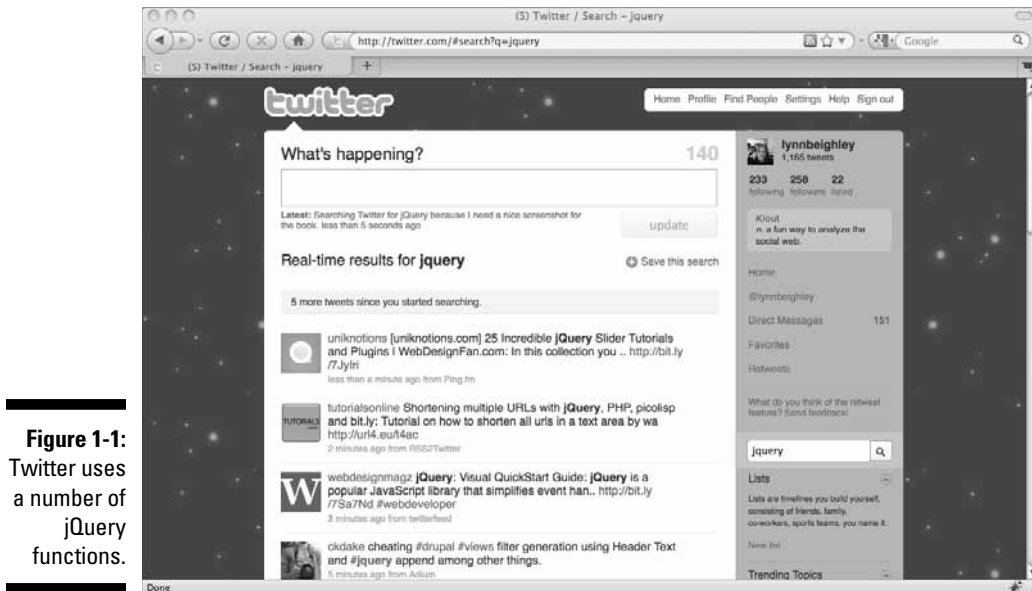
Figure 1-1: Twitter uses a number of jQuery functions.

(5) Twitter / Search – jquery

http://twitter.com/#search?q=jquery

Google

(5) Twitter / Search – jquery

twitter

Home Profile Find People Settings Help Sign out

What's happening?

140

Latest: Searching Twitter for jQuery because I need a nice screenshot for the book. less than 5 seconds ago

update

Real-time results for jquery

Save this search

5 more tweets since you started searching.

uniknotions [uniknotions.com] 25 Incredible jQuery Slider Tutorials and Plugins I WebDesignFan.com: In this collection you .. http://bit.ly/7Jylri
less than a minute ago from Ping.fm

tutorialsonline Shortening multiple URLs with jQuery, PHP, picolisp and bit.ly: Tutorial on how to shorten all urls in a text area by wa http://url4.eu/t4ac
2 minutes ago from RSS2Twitter

webdesignmagz jQuery: Visual QuickStart Guide: jQuery is a popular JavaScript library that simplifies event han.. http://bit.ly/7Sa7Nd #webdeveloper
3 minutes ago from twitterfeed

okdake cheating #drupal #views filter generation using Header Text and #jquery append among other things.
5 minutes ago from Adium

lynnbeighley
1,165 tweets

233 following 258 followers 22 listed

Klout
n. a fun way to analyze the social web.

Home

@lynnbeighley

Direct Messages 151

Favorites

Retweets

What do you think of the retweet feature? Send feedback!

jquery

Lists

Lists are timelines you build yourself, consisting of friends, family, co-workers, sports teams, you name it.

New list

Trending Topics

Done